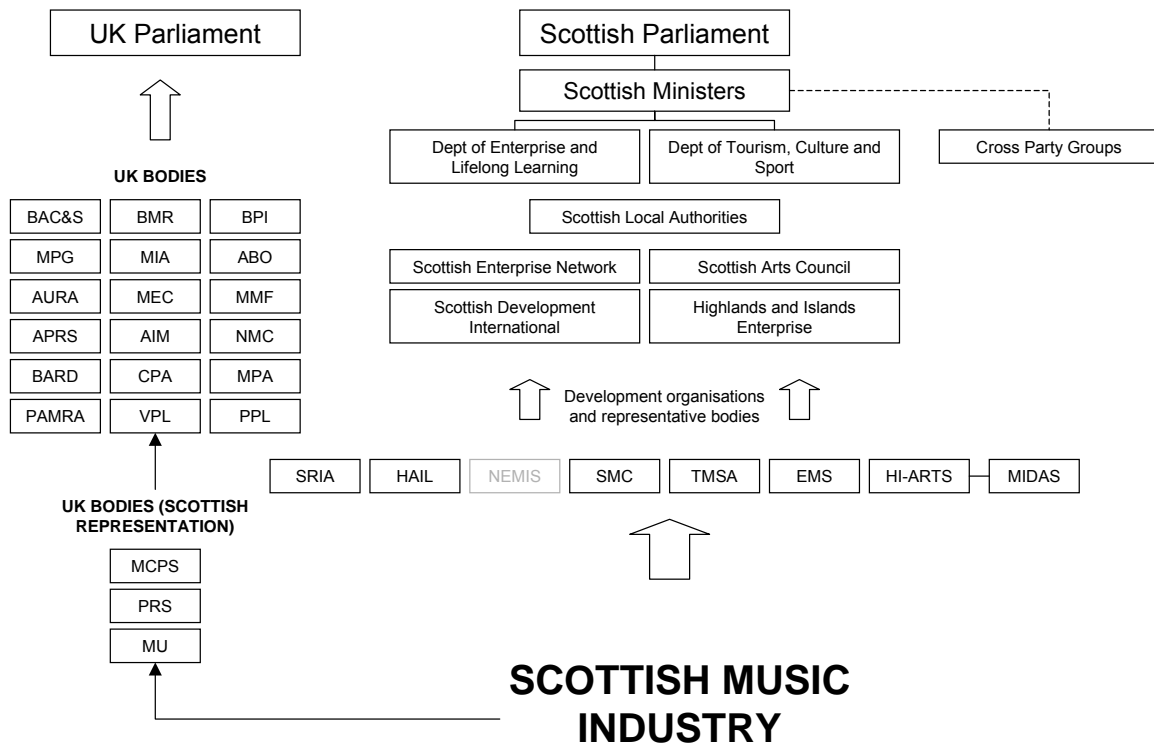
UK Parliament

UK BODIES

| BAC&S | BMR | BPI |
|---|---|---|
| MPG | MIA | ABO |
| AURA | MEC | MMF |
| APRS | AIM | NMC |
| BARD | CPA | MPA |
| PAMRA | VPL | PPL |

UK BODIES (SCOTTISH REPRESENTATION)

MCPS

PRS

MU

Scottish Parliament

Scottish Ministers

Dept of Enterprise and Lifelong Learning

Dept of Tourism, Culture and Sport

Cross Party Groups

Scottish Local Authorities

Scottish Enterprise Network

Scottish Arts Council

Scottish Development International

Highlands and Islands Enterprise

Development organisations and representative bodies

SRIA

HAIL

NEMIS

SMC

TMSA

EMS

HI-ARTS

MIDAS

SCOTTISH MUSIC INDUSTRY